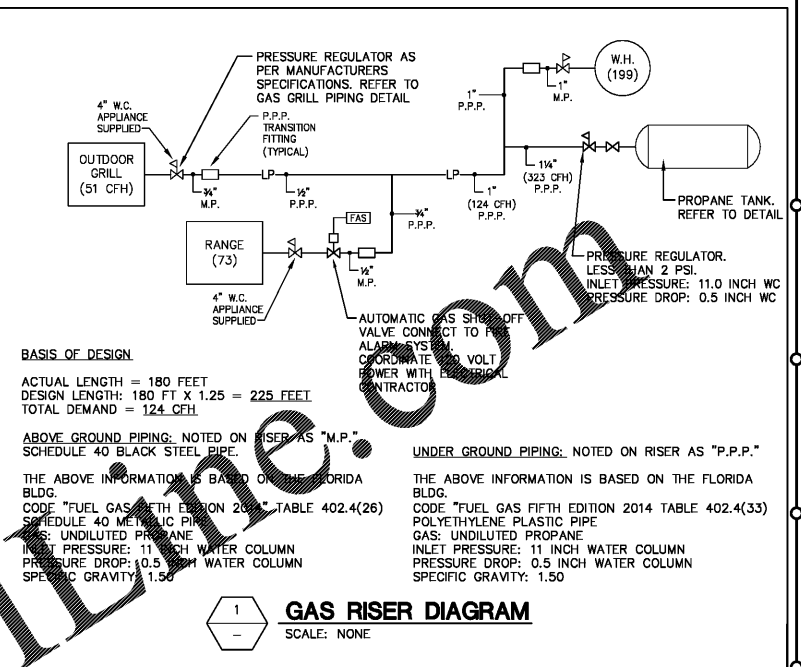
PRESSURE REGULATOR AS PER MANUFACTURERS SPECIFICATIONS. REFER TO GAS GRILL PIPING DETAIL

W.H. (199)

4" W.C. APPLIANCE SUPPLIED

P.P.P. TRANSITION FITTING (TYPICAL)

1" P.P.P.

1" M.P.

OUTDOOR GRILL (51 CFH)

¾" M.P.

LP

½" P.P.P.

LP

1" (124 CFH) P.P.P.

1¼" (323 CFH) P.P.P.

PROPANE TANK. REFER TO DETAIL

FAS

¾" P.P.P.

RANGE (73)

½" M.P.

4" W.C. APPLIANCE SUPPLIED

PRESSURE REGULATOR. LESS THAN 2 PSI. INLET PRESSURE: 11.0 INCH WC PRESSURE DROP: 0.5 INCH WC

AUTOMATIC GAS SHUT-OFF VALVE CONNECT TO FIRE ALARM SYSTEM. COORDINATE 120 VOLT POWER WITH ELECTRICAL CONTRACTOR

BASIS OF DESIGN

ACTUAL LENGTH = 180 FEET
DESIGN LENGTH: 180 FT X 1.25 = 225 FEET
TOTAL DEMAND = 124 CFH

ABOVE GROUND PIPING: NOTED ON RISER AS "M.P."
SCHEDULE 40 BLACK STEEL PIPE.

THE ABOVE INFORMATION IS BASED ON THE FLORIDA BLDG.
CODE "FUEL GAS FIFTH EDITION 2014" TABLE 402.4(26)
SCHEDULE 40 METALLIC PIPE
GAS: UNDILUTED PROPANE
INLET PRESSURE: 11 INCH WATER COLUMN
PRESSURE DROP: 0.5 INCH WATER COLUMN
SPECIFIC GRAVITY: 1.50

UNDER GROUND PIPING: NOTED ON RISER AS "P.P.P."

THE ABOVE INFORMATION IS BASED ON THE FLORIDA BLDG.
CODE "FUEL GAS FIFTH EDITION 2014 TABLE 402.4(33)
POLYETHYLENE PLASTIC PIPE
GAS: UNDILUTED PROPANE
INLET PRESSURE: 11 INCH WATER COLUMN
PRESSURE DROP: 0.5 INCH WATER COLUMN
SPECIFIC GRAVITY: 1.50

1
–
GAS RISER DIAGRAM
SCALE: NONE

Line.com